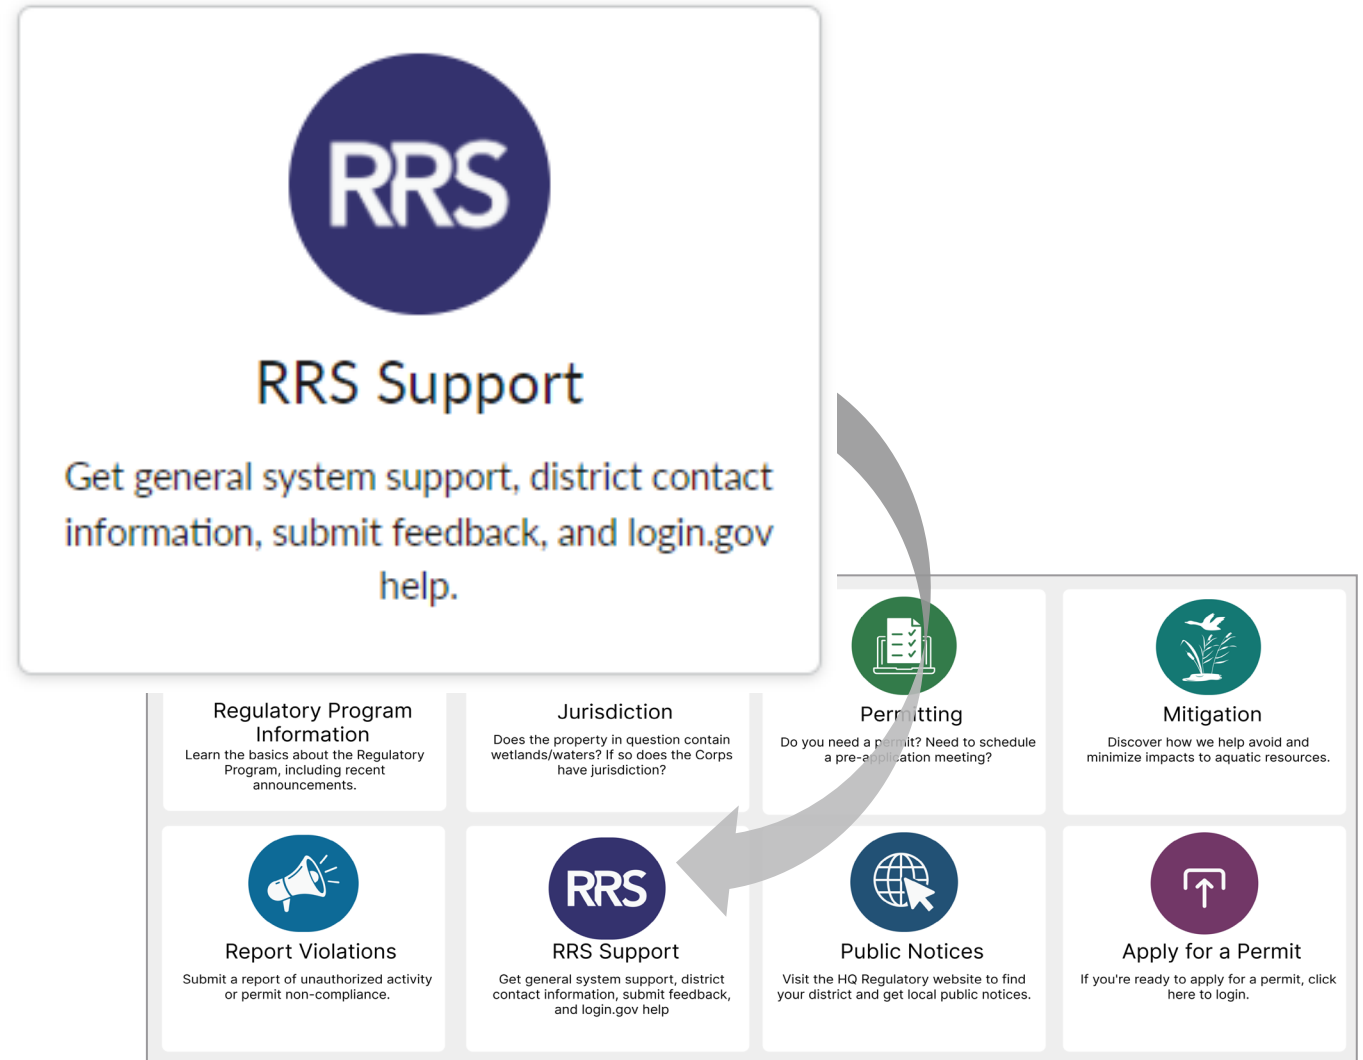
RRS

RRS Support

Get general system support, district contact information, submit feedback, and login.gov help.

Regulatory Program Information
Learn the basics about the Regulatory Program, including recent announcements.

Jurisdiction
Does the property in question contain wetlands/waters? If so does the Corps have jurisdiction?

Permitting
Do you need a permit? Need to schedule a pre-application meeting?

Mitigation
Discover how we help avoid and minimize impacts to aquatic resources.

Report Violations
Submit a report of unauthorized activity or permit non-compliance.

RRS

RRS Support
Get general system support, district contact information, submit feedback, and login.gov help

Public Notices
Visit the HQ Regulatory website to find your district and get local public notices.

Apply for a Permit
If you're ready to apply for a permit, click here to login.